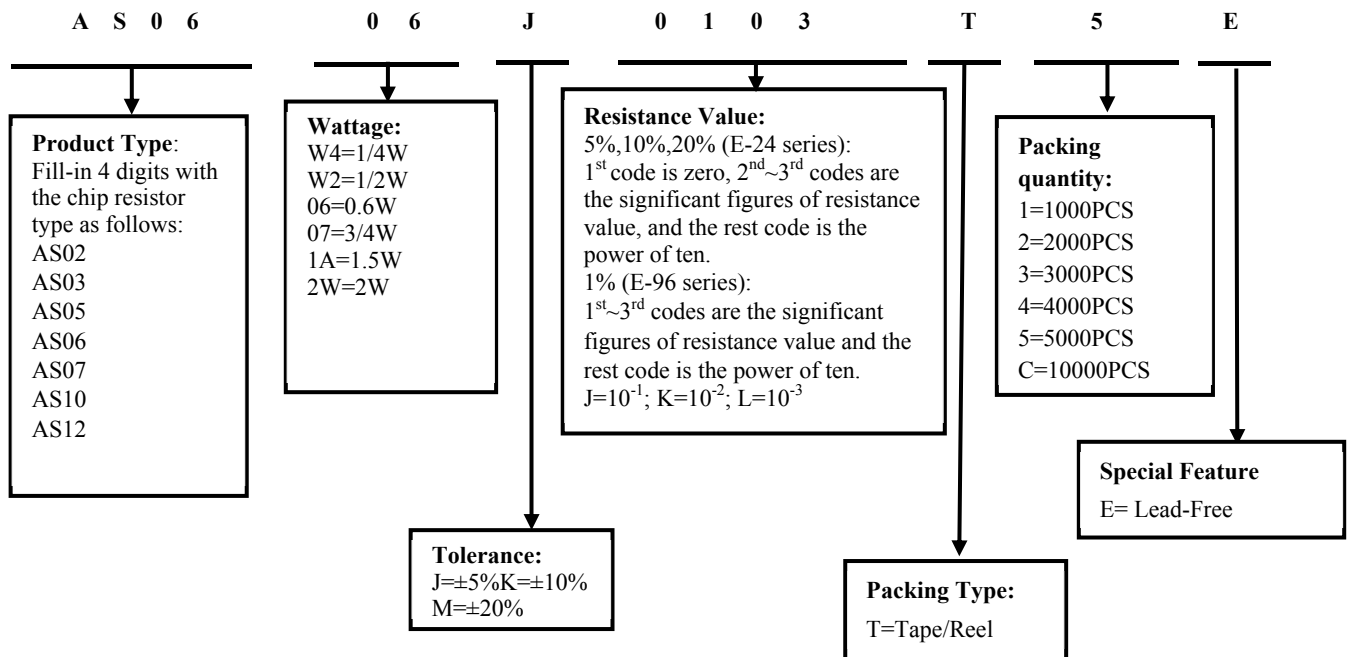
A S 0 6 0 6 J 0 1 0 3 T 5 E

**Product Type**: Fill-in 4 digits with the chip resistor type as follows:
AS02
AS03
AS05
AS06
AS07
AS10
AS12

**Wattage:**
W4=1/4W
W2=1/2W
06=0.6W
07=3/4W
1A=1.5W
2W=2W

**Resistance Value:**
5%,10%,20% (E-24 series):
1$^{st}$ code is zero, 2$^{nd}$~3$^{rd}$ codes are the significant figures of resistance value, and the rest code is the power of ten.
1% (E-96 series):
1$^{st}$~3$^{rd}$ codes are the significant figures of resistance value and the rest code is the power of ten.
J=$10^{-1}$; K=$10^{-2}$; L=$10^{-3}$

**Packing quantity:**
1=1000PCS
2=2000PCS
3=3000PCS
4=4000PCS
5=5000PCS
C=10000PCS

**Special Feature**
E= Lead-Free

**Tolerance:**
J=±5%K=±10%
M=±20%

**Packing Type:**
T=Tape/Reel